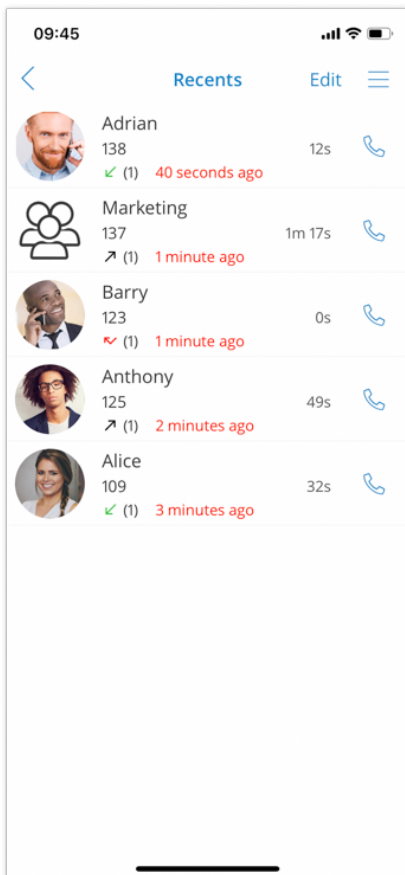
09:45

Recents Edit

Adrian
138 12s
↙ (1) 40 seconds ago

Marketing
137 1m 17s
↗ (1) 1 minute ago

Barry
123 0s
(1) 1 minute ago

Anthony
125 49s
↗ (1) 2 minutes ago

Alice
109 32s
↙ (1) 3 minutes ago